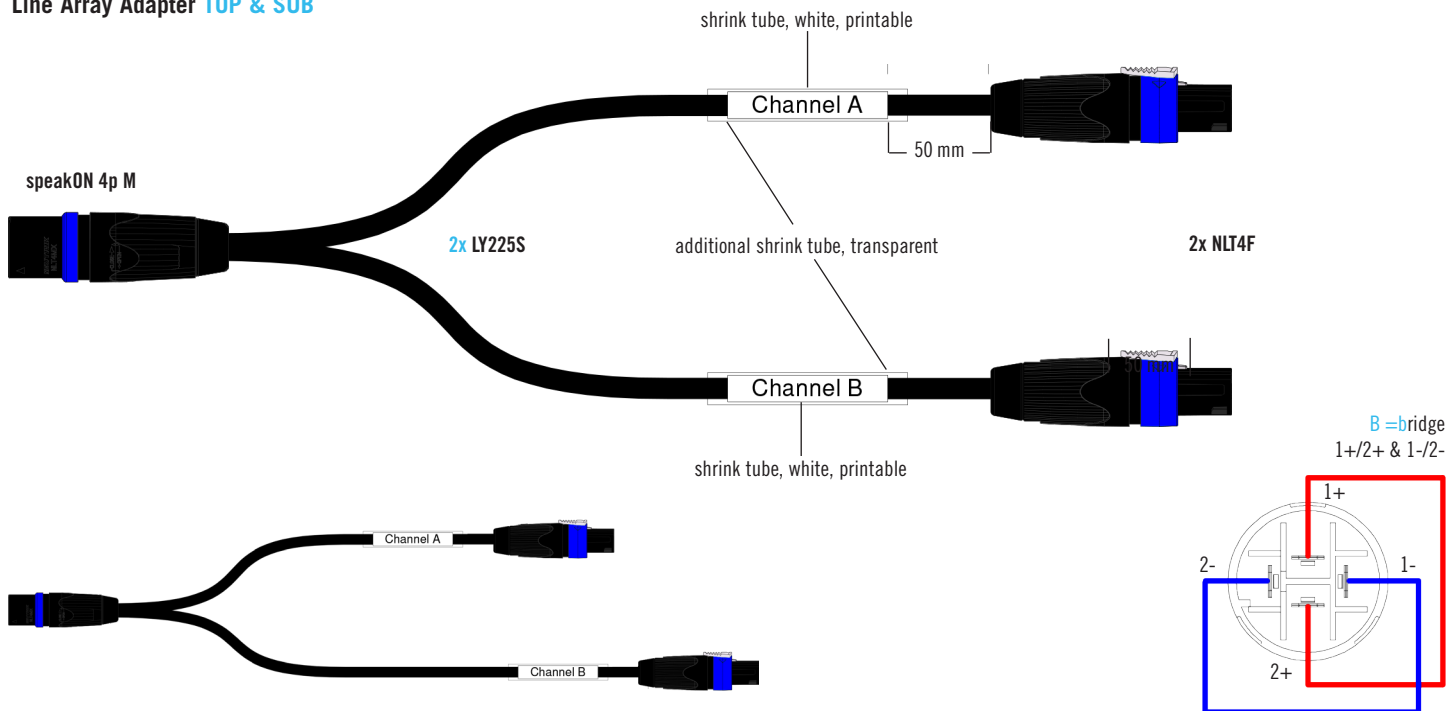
Line Array Adapter TOP & SUB

shrink tube, white, printable

Channel A

50 mm

speakON 4p M

2x LY225S

additional shrink tube, transparent

2x NLT4F

Channel B

50 mm

shrink tube, white, printable

B =bridge
1+/2+ & 1-/2-

Channel A

Channel B

1+

2-

1-

2+